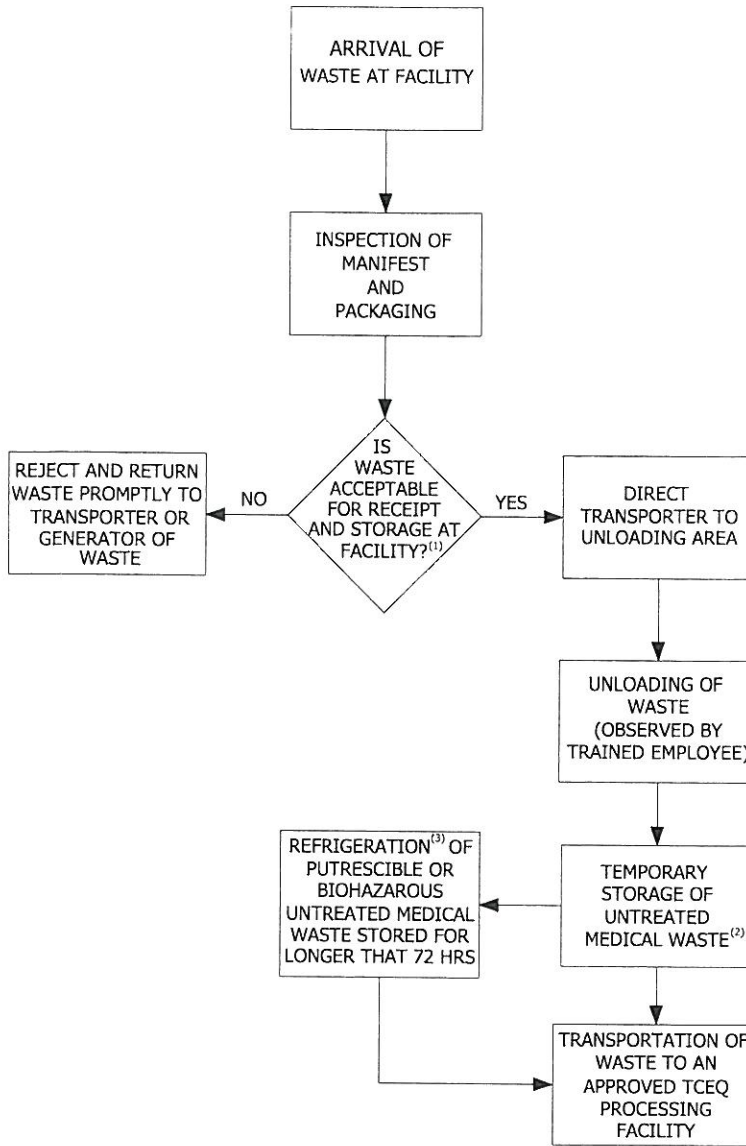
ARRIVAL OF WASTE AT FACILITY

INSPECTION OF MANIFEST AND PACKAGING

IS WASTE ACCEPTABLE FOR RECEIPT AND STORAGE AT FACILITY?$^{(1)}$

NO

REJECT AND RETURN WASTE PROMPTLY TO TRANSPORTER OR GENERATOR OF WASTE

YES

DIRECT TRANSPORTER TO UNLOADING AREA

UNLOADING OF WASTE (OBSERVED BY TRAINED EMPLOYEE)

TEMPORARY STORAGE OF UNTREATED MEDICAL WASTE$^{(2)}$

REFRIGERATION$^{(3)}$ OF PUTRESCIBLE OR BIOHAZAROUS UNTREATED MEDICAL WASTE STORED FOR LONGER THAT 72 HRS

TRANSPORTATION OF WASTE TO AN APPROVED TCEQ PROCESSING FACILITY